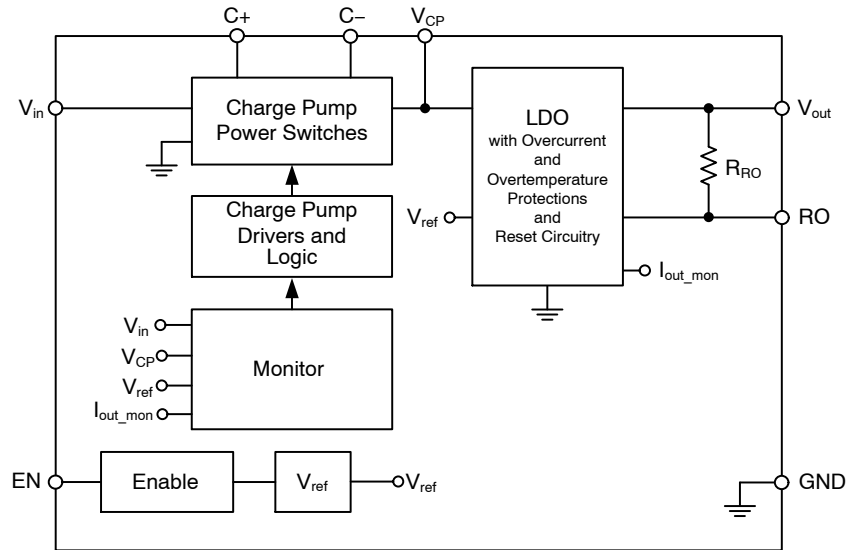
C+
C−
$V_{CP}$
$V_{in}$
Charge Pump Power Switches
LDO with Overcurrent and Overtemperature Protections and Reset Circuitry
$V_{out}$
$R_{RO}$
RO
Charge Pump Drivers and Logic
$V_{ref}$
$I_{out\_mon}$
$V_{in}$
$V_{CP}$
$V_{ref}$
$I_{out\_mon}$
Monitor
EN
Enable
$V_{ref}$
$V_{ref}$
GND